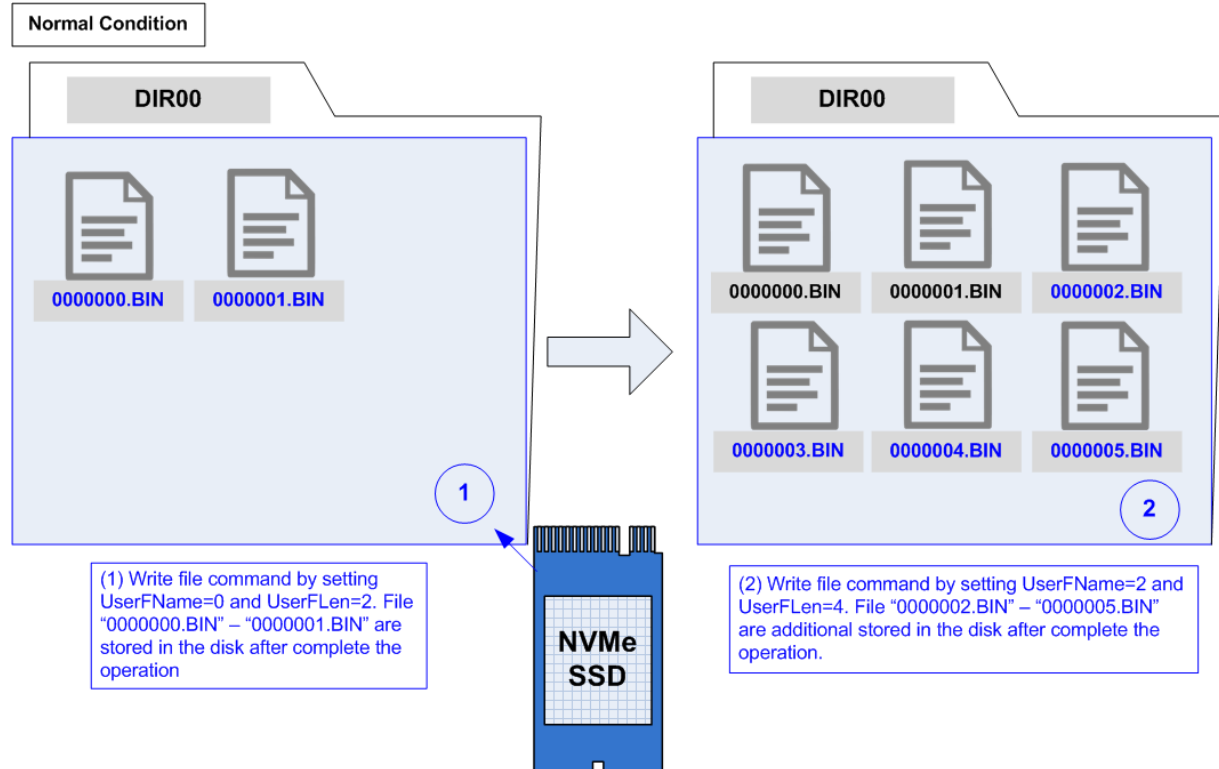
Normal Condition

DIR00

0000000.BIN

0000001.BIN

1

(1) Write file command by setting UserFName=0 and UserFLen=2. File “0000000.BIN” – “0000001.BIN” are stored in the disk after complete the operation

NVMe SSD

DIR00

0000000.BIN

0000001.BIN

0000002.BIN

0000003.BIN

0000004.BIN

0000005.BIN

2

(2) Write file command by setting UserFName=2 and UserFLen=4. File “0000002.BIN” – “0000005.BIN” are additional stored in the disk after complete the operation.